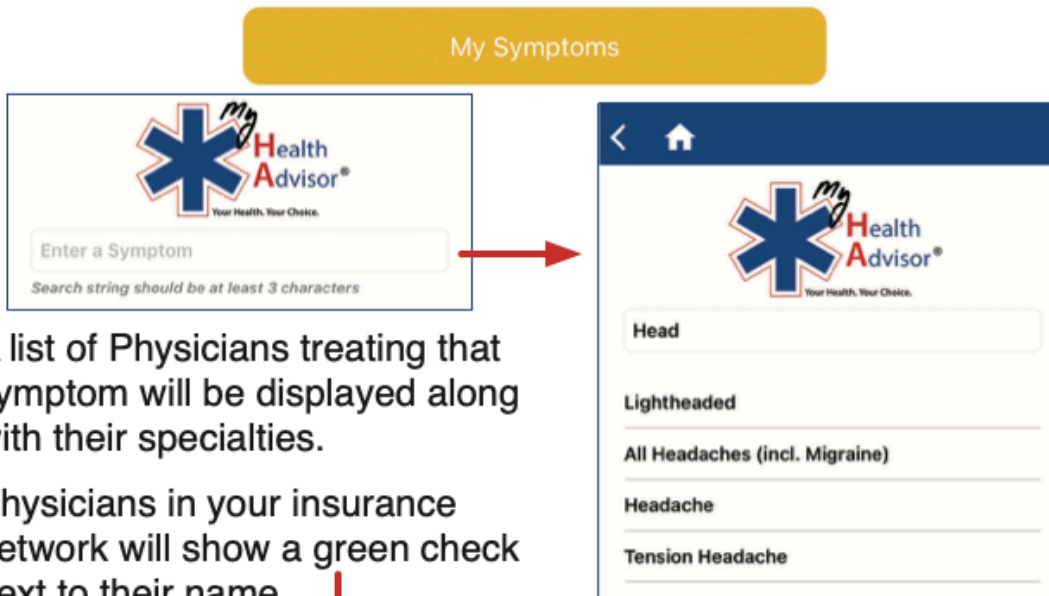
My Symptoms

My Health Advisor®
Your Health. Your Choice.

Enter a Symptom

Search string should be at least 3 characters

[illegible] list of Physicians treating that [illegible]ymptom will be displayed along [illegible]ith their specialties.

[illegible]hysicians in your insurance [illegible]etwork will show a green check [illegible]ext to their name

My Health Advisor®
Your Health. Your Choice.

Head

Lightheaded

All Headaches (incl. Migraine)

Headache

Tension Headache